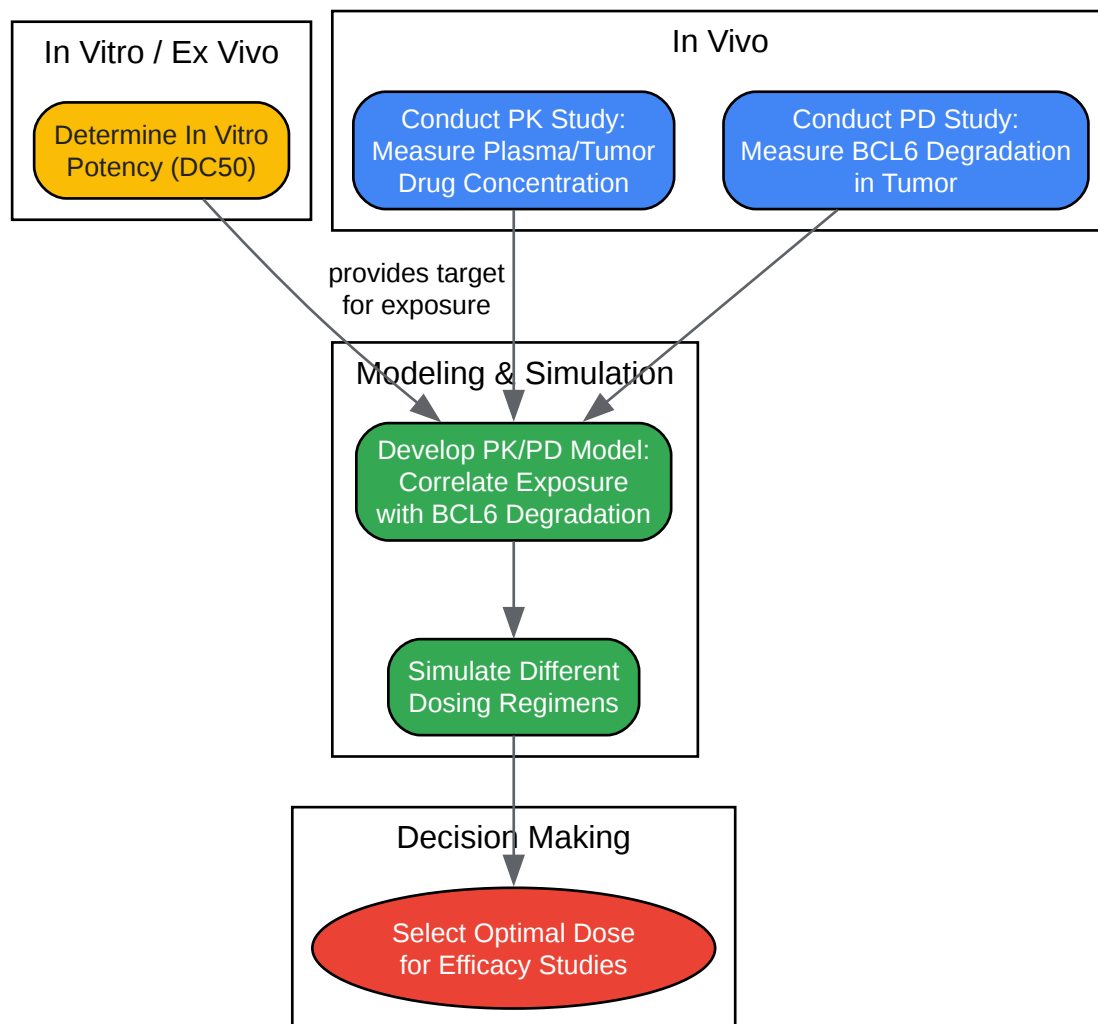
In Vitro / Ex Vivo

Determine In Vitro Potency (DC50)

In Vivo

Conduct PK Study: Measure Plasma/Tumor Drug Concentration

Conduct PD Study: Measure BCL6 Degradation in Tumor

provides target for exposure

Modeling & Simulation

Develop PK/PD Model: Correlate Exposure with BCL6 Degradation

Simulate Different Dosing Regimens

Decision Making

Select Optimal Dose for Efficacy Studies